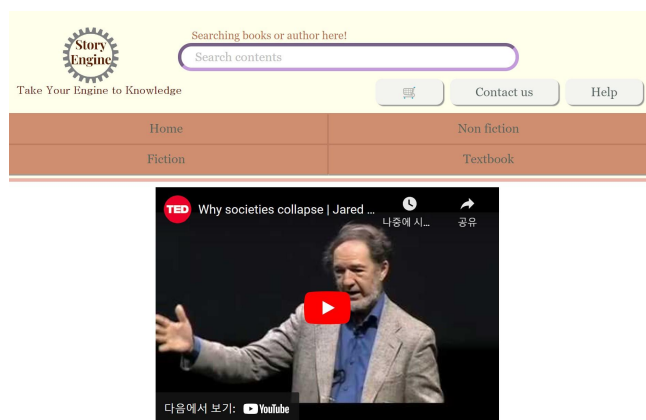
Story Engine

Take Your Engine to Knowledge

Searching books or author here!

Search contents

Contact us

Help

Home

Non fiction

Fiction

Textbook

TED

Why societies collapse | Jared ...

나중에 시...

공유

다음에서 보기: YouTube